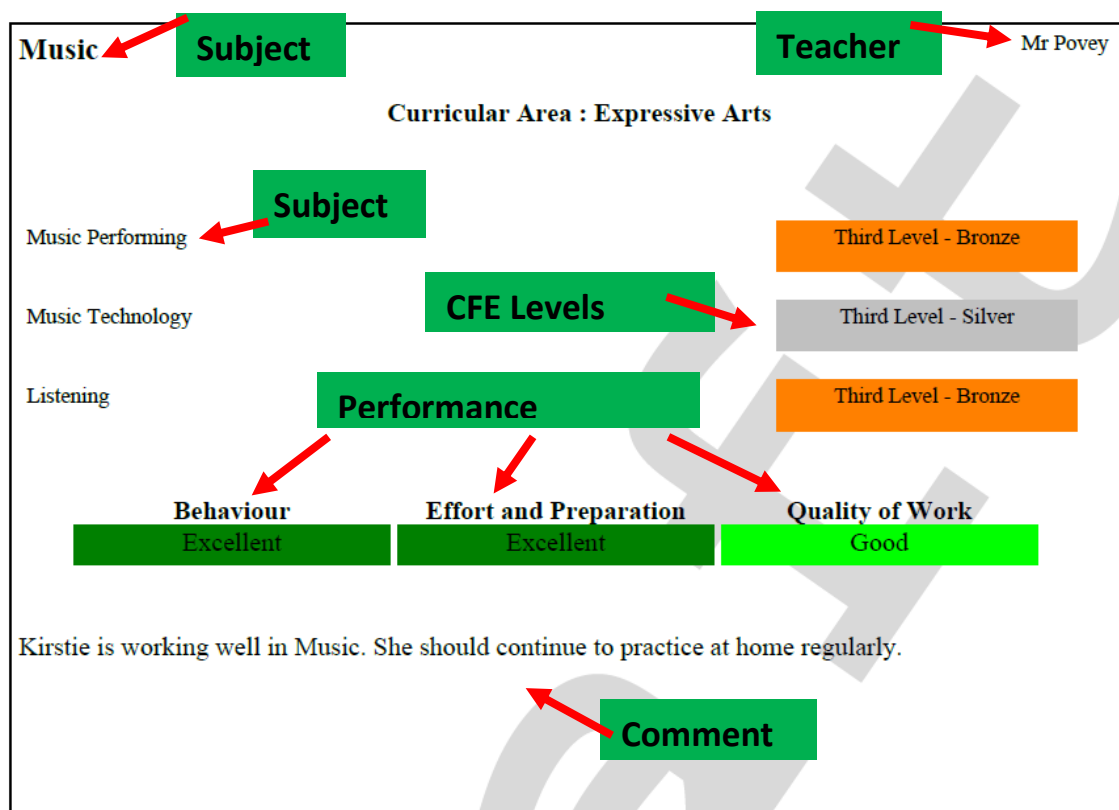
Music Subject Teacher Mr Povey

Curricular Area : Expressive Arts

Subject

Music Performing Third Level - Bronze

Music Technology CFE Levels Third Level - Silver

Listening Performance Third Level - Bronze

| Behaviour | Effort and Preparation | Quality of Work |
|---|---|---|
| Excellent | Excellent | Good |

Kirstie is working well in Music. She should continue to practice at home regularly.

Comment